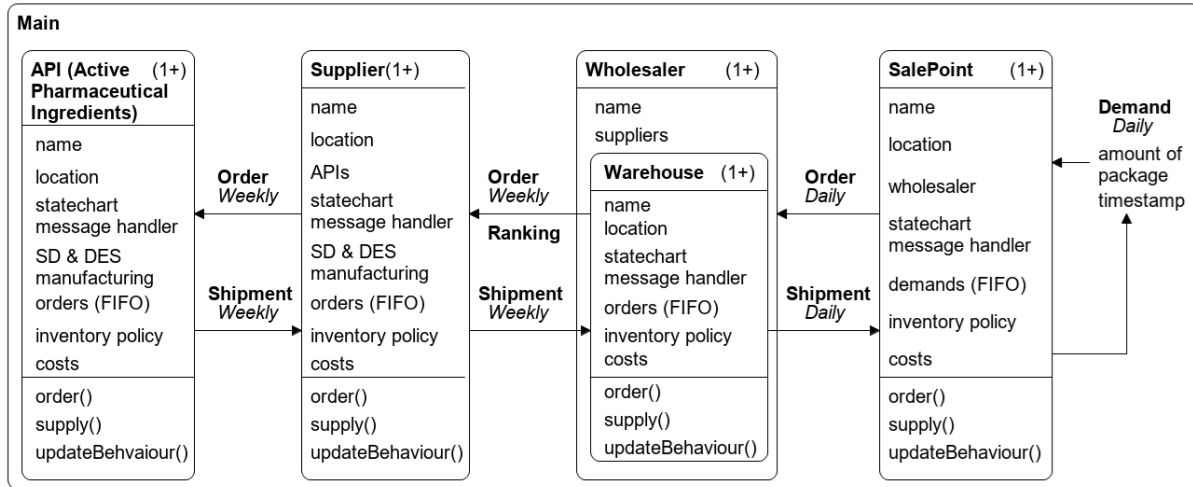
Main

API (Active Pharmaceutical Ingredients) (1+)
name
location
statechart message handler
SD & DES manufacturing
orders (FIFO)
inventory policy
costs
order()
supply()
updateBehvaiour()

Order
Weekly

Shipment
Weekly

Supplier(1+)
name
location
APIs
statechart message handler
SD & DES manufacturing
orders (FIFO)
inventory policy
costs
order()
supply()
updateBehaviour()

Order
Weekly

Ranking

Shipment
Weekly

Wholesaler (1+)
name
suppliers

Warehouse (1+)
name
location
statechart message handler
orders (FIFO)
inventory policy
costs
order()
supply()
updateBehaviour()

Order
Daily

Shipment
Daily

SalePoint (1+)
name
location
wholesaler
statechart message handler
demands (FIFO)
inventory policy
costs
order()
supply()
updateBehaviour()

Demand
Daily
amount of package
timestamp